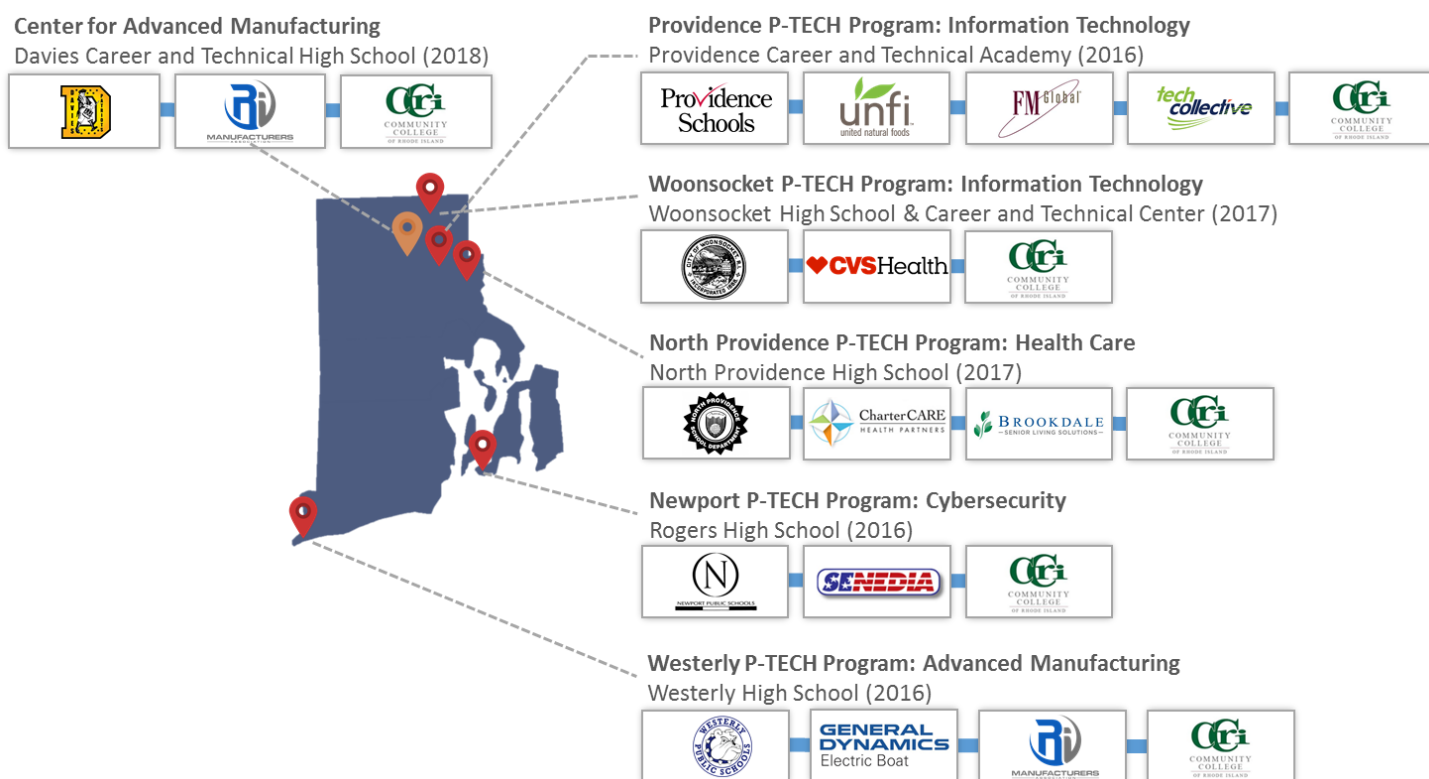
Center for Advanced Manufacturing
Davies Career and Technical High School (2018)

D | Ri MANUFACTURERS | CCRI COMMUNITY COLLEGE OF RHODE ISLAND

Providence P-TECH Program: Information Technology
Providence Career and Technical Academy (2016)

Providence Schools | unfi united natural foods | FM Global | tech collective | CCRI COMMUNITY COLLEGE OF RHODE ISLAND

Woonsocket P-TECH Program: Information Technology
Woonsocket High School & Career and Technical Center (2017)

CITY OF WOONSOCKET | CVSHealth | CCRI COMMUNITY COLLEGE OF RHODE ISLAND

North Providence P-TECH Program: Health Care
North Providence High School (2017)

NORTH PROVIDENCE SCHOOL DEPARTMENT | CharterCARE HEALTH PARTNERS | BROOKDALE SENIOR LIVING SOLUTIONS | CCRI COMMUNITY COLLEGE OF RHODE ISLAND

Newport P-TECH Program: Cybersecurity
Rogers High School (2016)

N NEWPORT PUBLIC SCHOOLS | SENEDIA | CCRI COMMUNITY COLLEGE OF RHODE ISLAND

Westerly P-TECH Program: Advanced Manufacturing
Westerly High School (2016)

WESTERLY PUBLIC SCHOOLS | GENERAL DYNAMICS Electric Boat | Ri MANUFACTURERS | CCRI COMMUNITY COLLEGE OF RHODE ISLAND